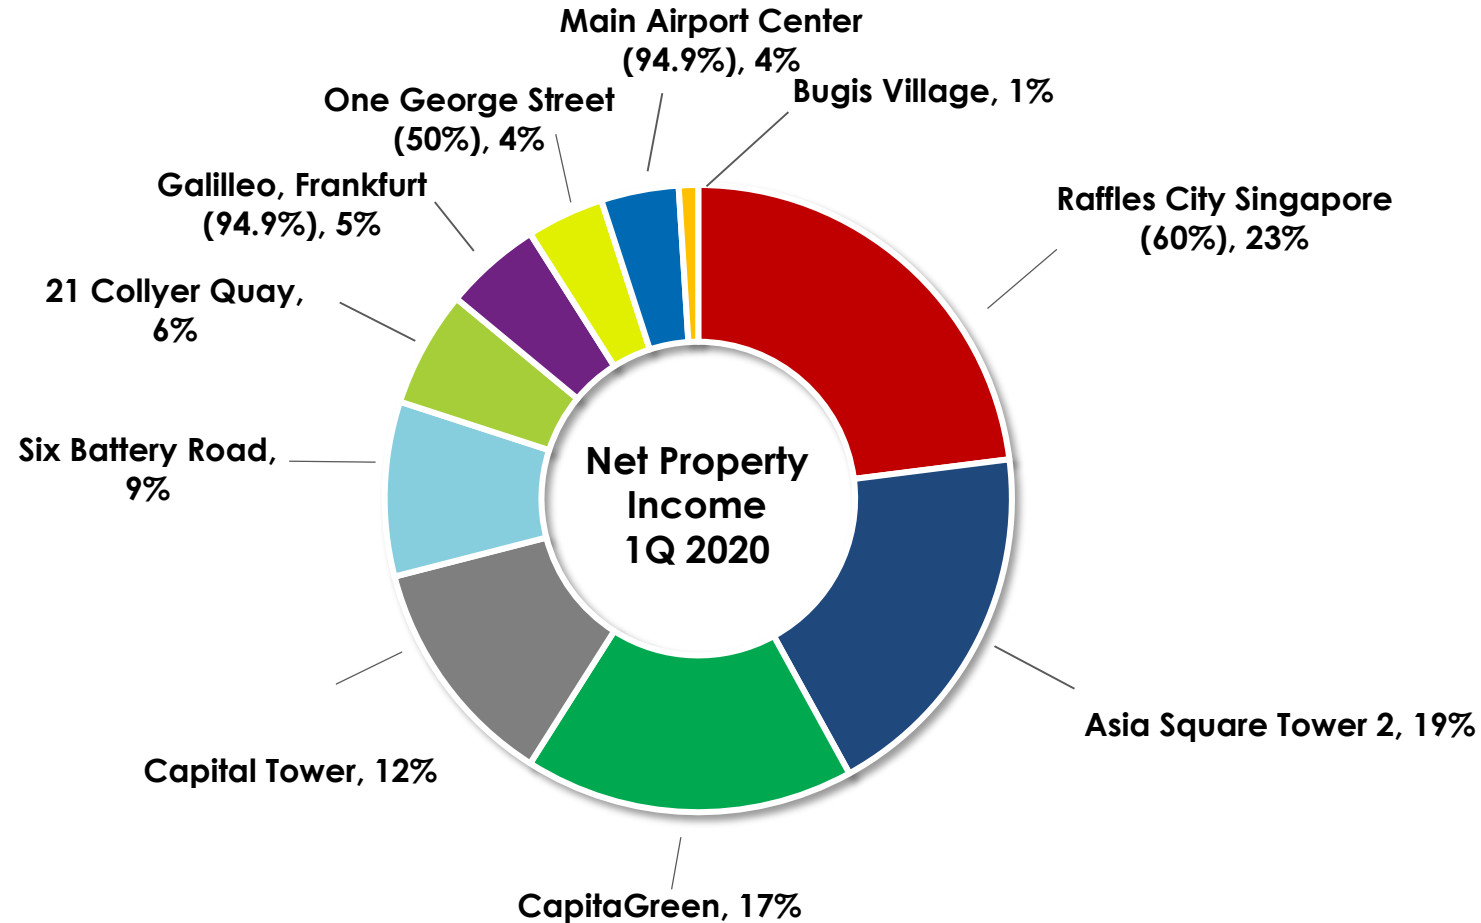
Main Airport Center (94.9%), 4%

Bugis Village, 1%

One George Street (50%), 4%

Galilleo, Frankfurt (94.9%), 5%

Raffles City Singapore (60%), 23%

21 Collyer Quay, 6%

Six Battery Road, 9%

Net Property Income 1Q 2020

Asia Square Tower 2, 19%

Capital Tower, 12%

CapitaGreen, 17%